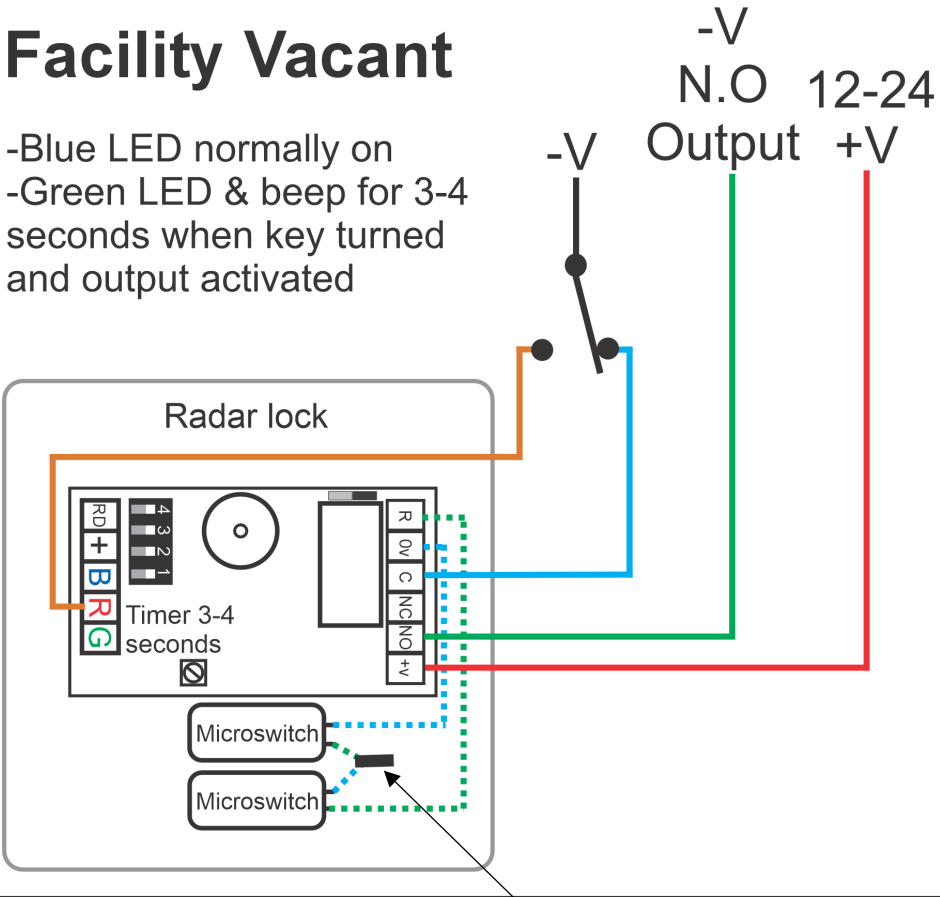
Facility Vacant

-Blue LED normally on
-Green LED & beep for 3-4 seconds when key turned and output activated

-V

-V
N.O
Output

12-24
+V

Radar lock

RD
+
B
R
G

4 3 2 1

Timer 3-4 seconds

R
0v
C
NC
NO
+v

Microswitch
Microswitch